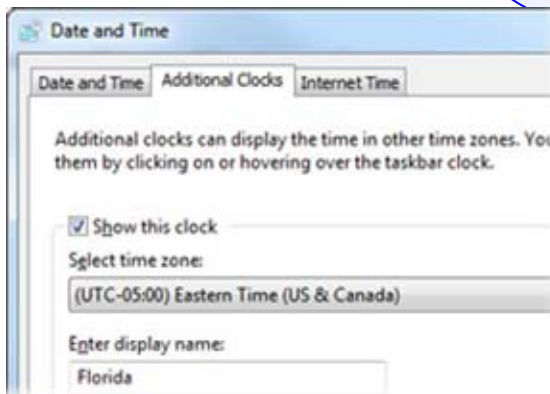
Date and Time

Date and Time | Additional Clocks | Internet Time

Additional clocks can display the time in other time zones. You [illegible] them by clicking on or hovering over the taskbar clock.

Show this clock

Select time zone:

(UTC-05:00) Eastern Time (US & Canada)

Enter display name:

Florida